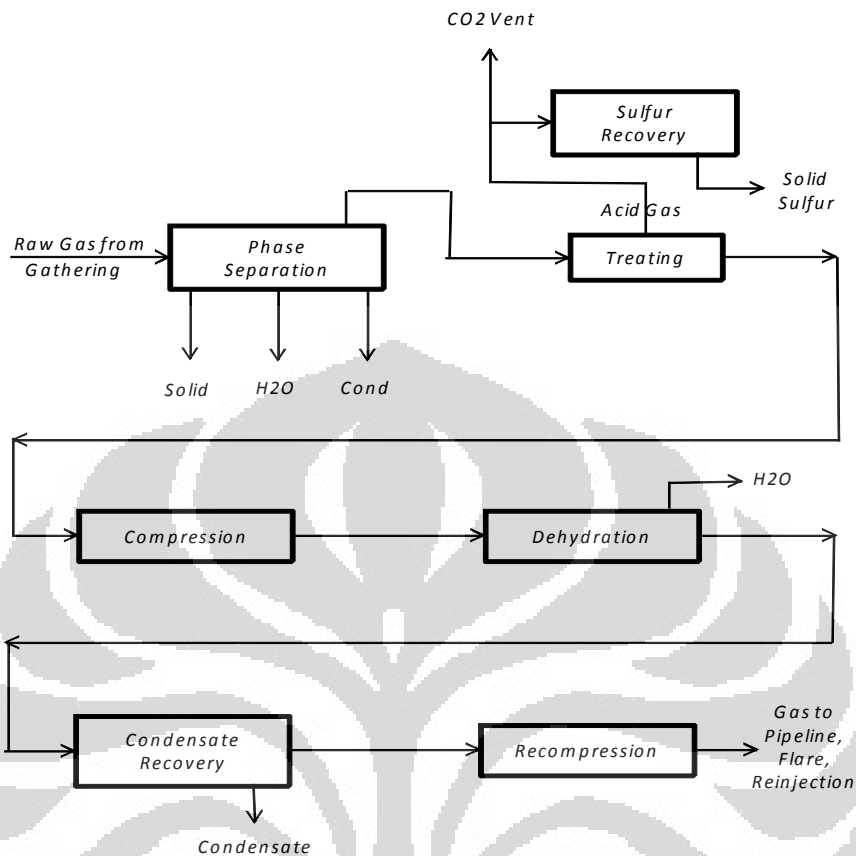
CO2 Vent

Sulfur Recovery

Solid Sulfur

Acid Gas

Raw Gas from Gathering

Phase Separation

Treating

Solid

H2O

Cond

H2O

Compression

Dehydration

Condensate Recovery

Recompression

Gas to Pipeline, Flare, Reinjection

Condensate